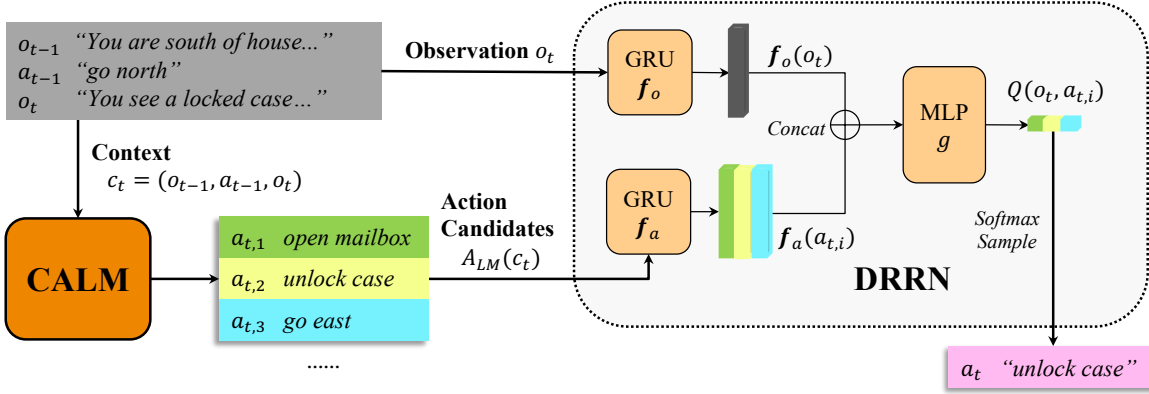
$o_{t-1}$ "You are south of house..."
$a_{t-1}$ "go north"
$o_t$ "You see a locked case..."

Observation $o_t$

GRU $\boldsymbol{f}_o$

$\boldsymbol{f}_o(o_t)$

Concat

MLP $g$

$Q(o_t, a_{t,i})$

Context
$c_t = (o_{t-1}, a_{t-1}, o_t)$

Action Candidates
$A_{LM}(c_t)$

GRU $\boldsymbol{f}_a$

$\boldsymbol{f}_a(a_{t,i})$

Softmax Sample

CALM

$a_{t,1}$ open mailbox
$a_{t,2}$ unlock case
$a_{t,3}$ go east

......

DRRN

$a_t$ "unlock case"